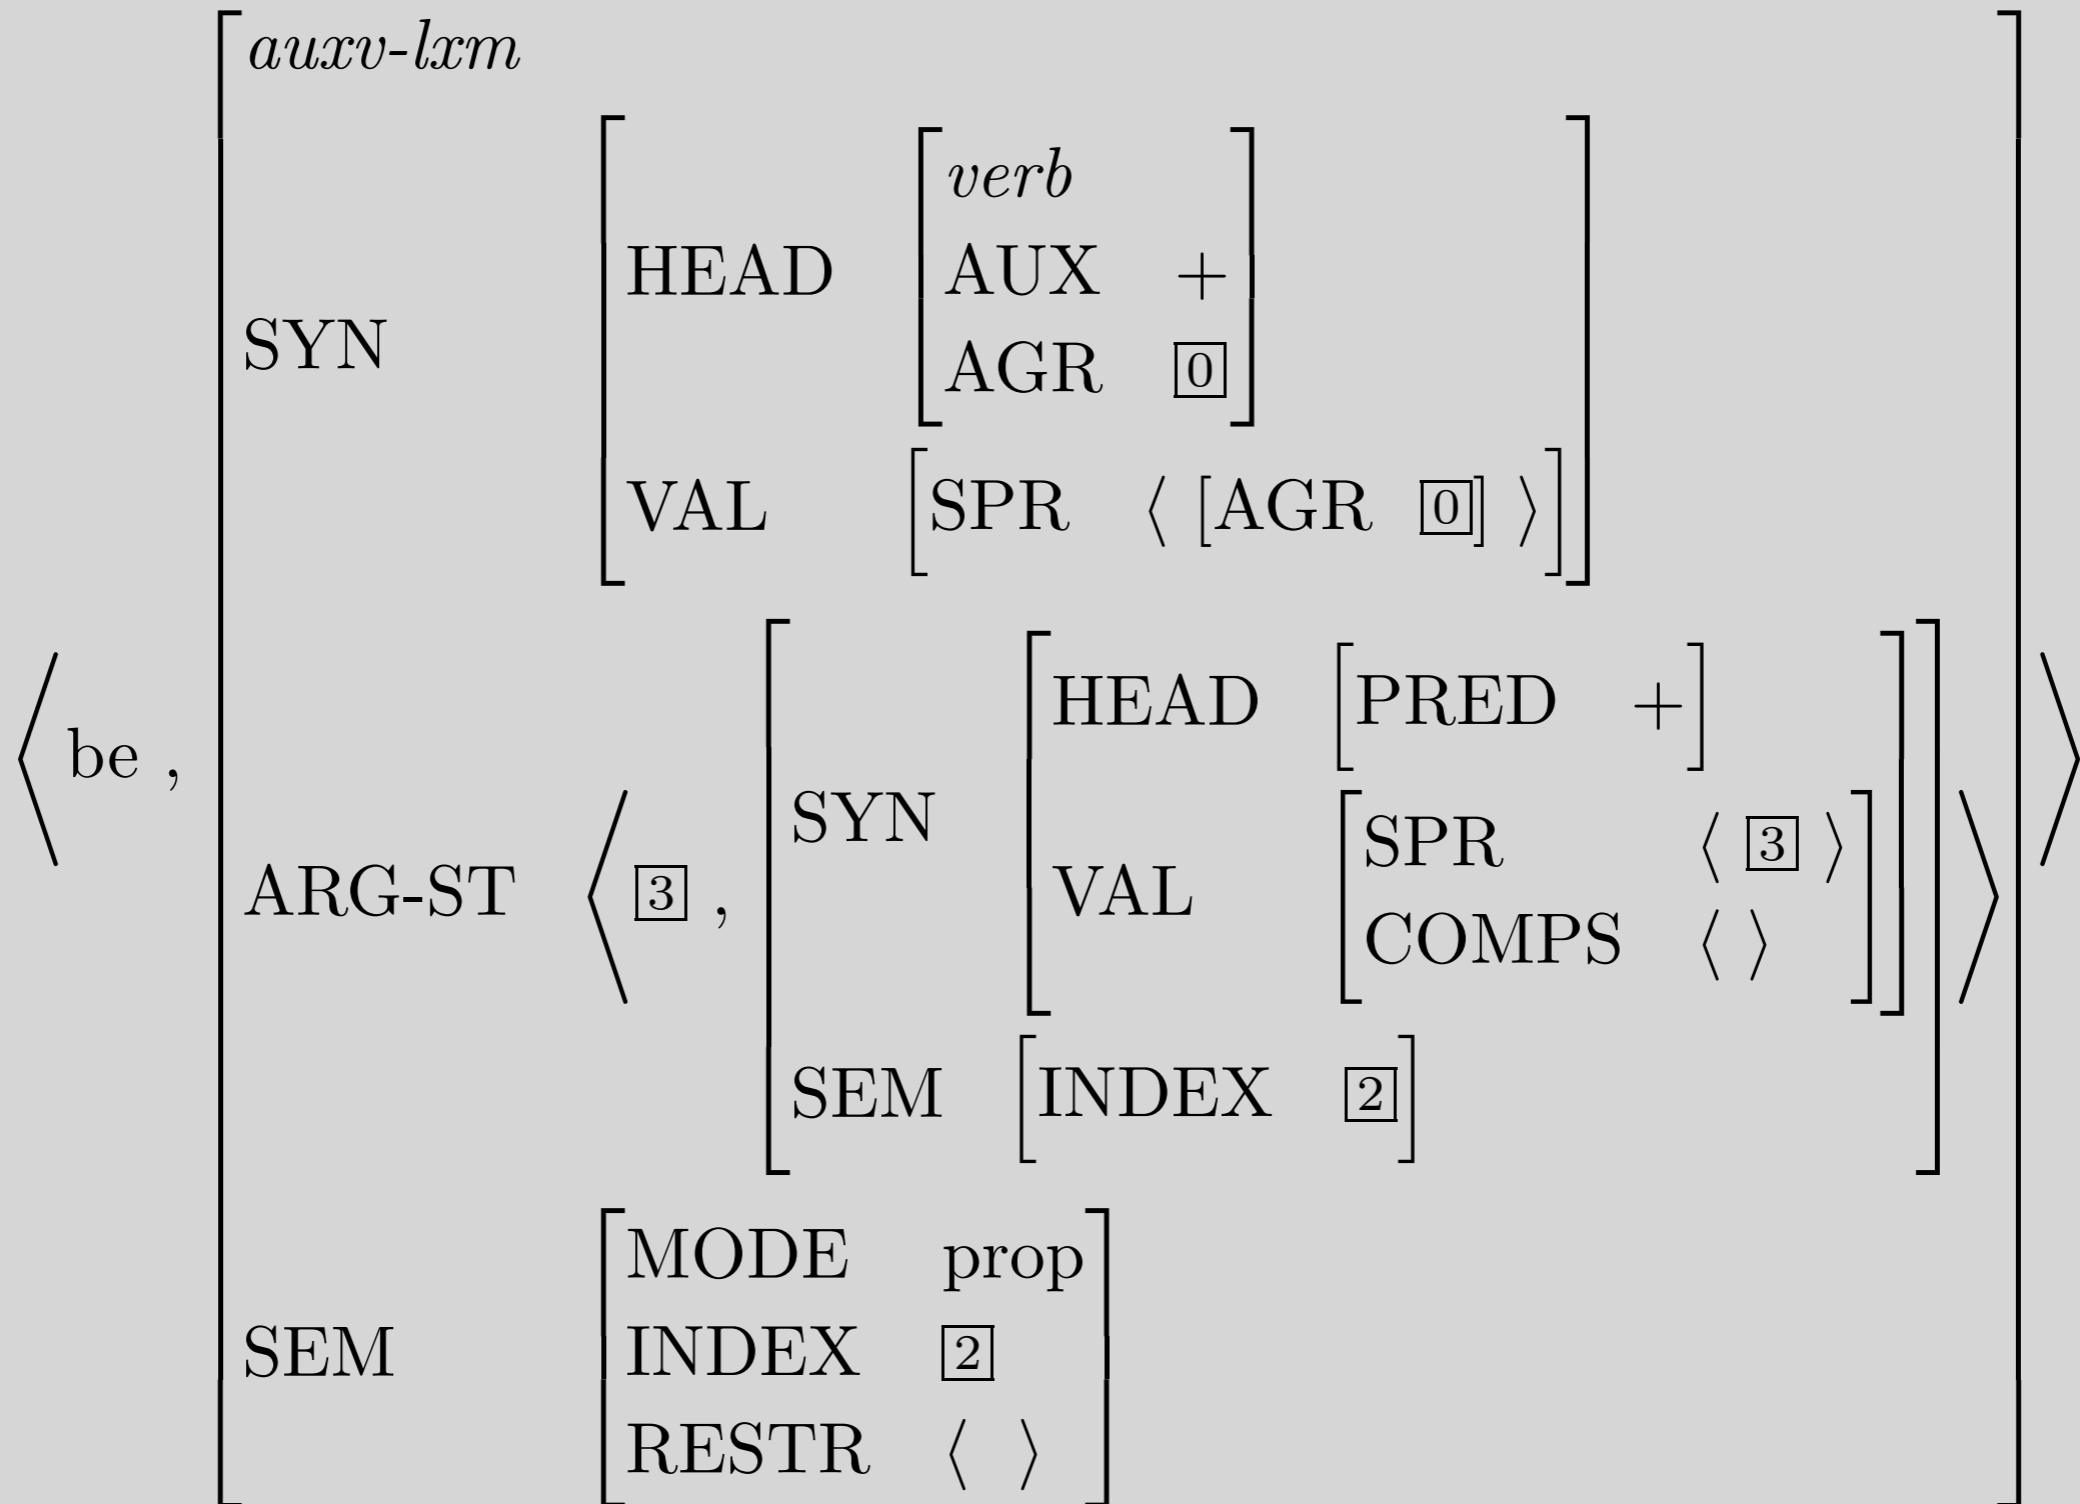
$$\left\langle \text{be} , \begin{bmatrix} \textit{auxv-lxm} \\ \text{SYN} & \begin{bmatrix} \text{HEAD} & \begin{bmatrix} \textit{verb} \\ \text{AUX} & + \\ \text{AGR} & \boxed{0} \end{bmatrix} \\ \text{VAL} & \begin{bmatrix} \text{SPR} & \langle \begin{bmatrix} \text{AGR} & \boxed{0} \end{bmatrix} \rangle \end{bmatrix} \end{bmatrix} \\ \text{ARG-ST} & \left\langle \boxed{3} , \begin{bmatrix} \text{SYN} & \begin{bmatrix} \text{HEAD} & \begin{bmatrix} \text{PRED} & + \end{bmatrix} \\ \text{VAL} & \begin{bmatrix} \text{SPR} & \langle \boxed{3} \rangle \\ \text{COMPS} & \langle \ \rangle \end{bmatrix} \end{bmatrix} \\ \text{SEM} & \begin{bmatrix} \text{INDEX} & \boxed{2} \end{bmatrix} \end{bmatrix} \right\rangle \\ \text{SEM} & \begin{bmatrix} \text{MODE} & \text{prop} \\ \text{INDEX} & \boxed{2} \\ \text{RESTR} & \langle \ \rangle \end{bmatrix} \end{bmatrix} \right\rangle$$